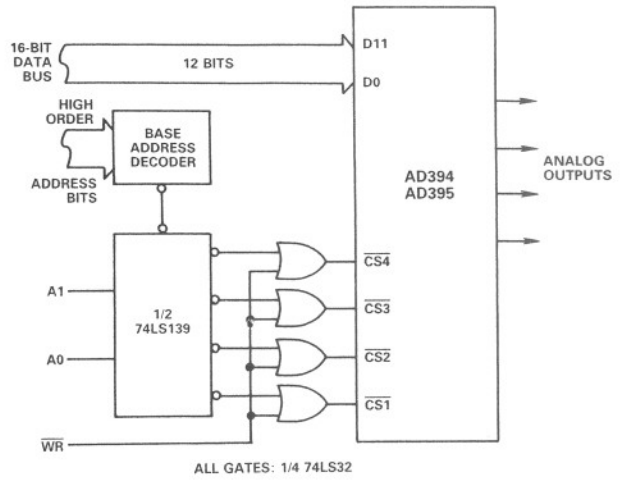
16-BIT DATA BUS

12 BITS

D11

D0

HIGH ORDER

BASE ADDRESS DECODER

ADDRESS BITS

AD394
AD395

ANALOG OUTPUTS

A1

1/2
74LS139

A0

$\overline{CS4}$

$\overline{CS3}$

$\overline{CS2}$

$\overline{CS1}$

$\overline{WR}$

ALL GATES: 1/4 74LS32